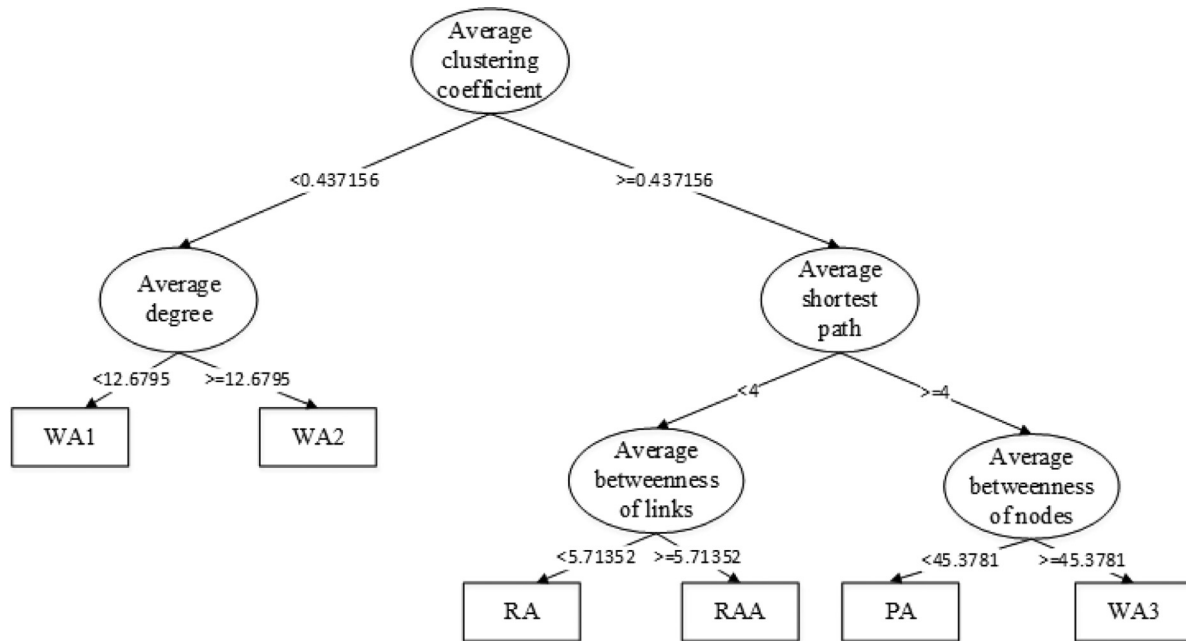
Average clustering coefficient

<0.437156

>=0.437156

Average degree

<12.6795

>=12.6795

WA1

WA2

Average shortest path

<4

>=4

Average betweenness of links

<5.71352

>=5.71352

RA

RAA

Average betweenness of nodes

<45.3781

>=45.3781

PA

WA3